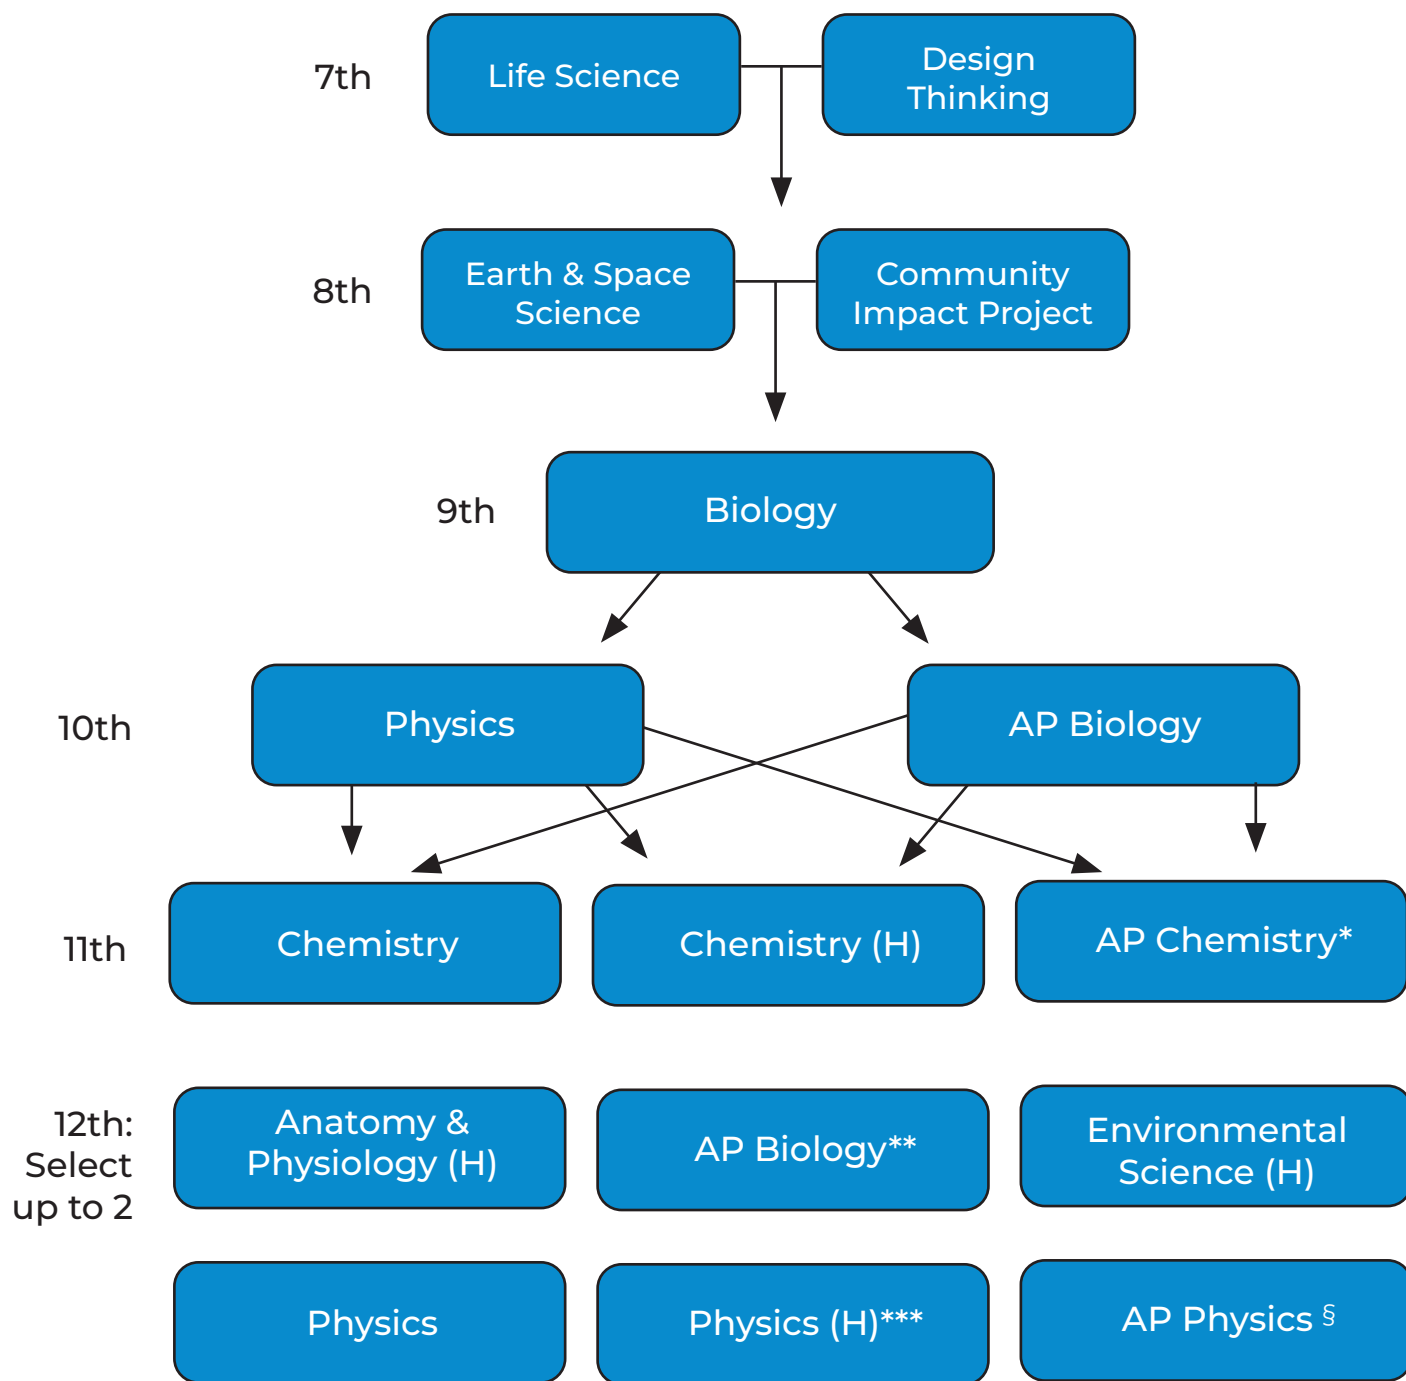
7th

Life Science

Design Thinking

8th

Earth & Space Science

Community Impact Project

9th

Biology

10th

Physics

AP Biology

11th

Chemistry

Chemistry (H)

AP Chemistry*

12th: Select up to 2

Anatomy & Physiology (H)

AP Biology**

Environmental Science (H)

Physics

Physics (H)***

AP Physics §